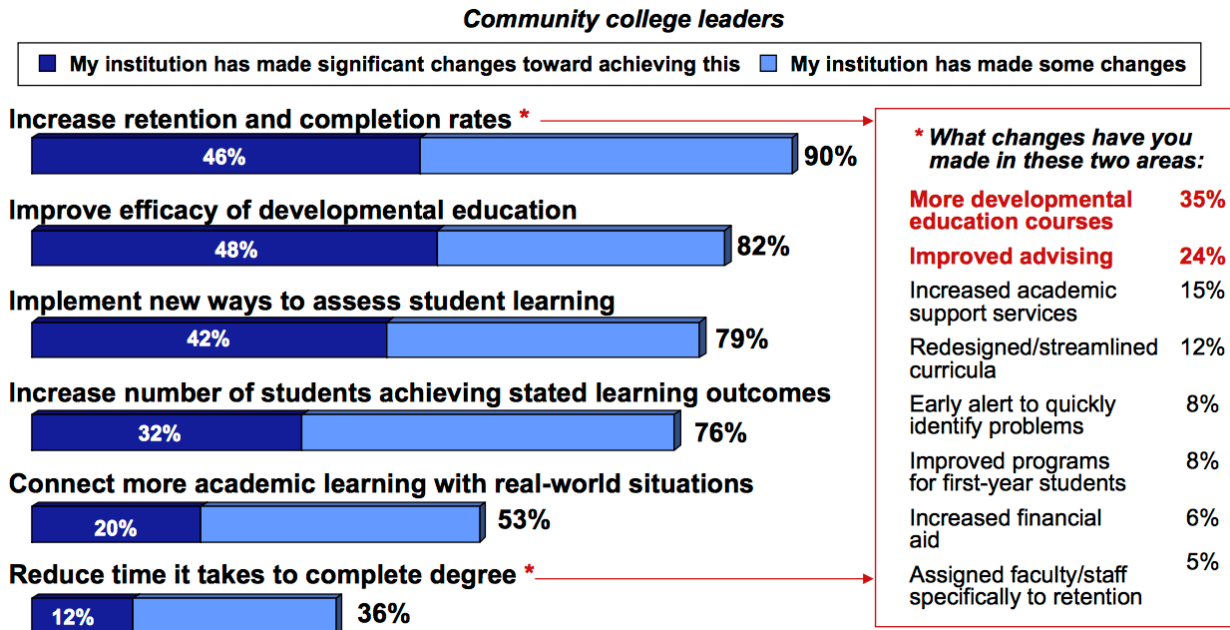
Community college leaders

My institution has made significant changes toward achieving this
My institution has made some changes

Increase retention and completion rates *
46%
90%

Improve efficacy of developmental education
48%
82%

Implement new ways to assess student learning
42%
79%

Increase number of students achieving stated learning outcomes
32%
76%

Connect more academic learning with real-world situations
20%
53%

Reduce time it takes to complete degree *
12%
36%

* What changes have you made in these two areas:

| | |
|---|---|
| More developmental education courses | 35% |
| Improved advising | 24% |
| Increased academic support services | 15% |
| Redesigned/streamlined curricula | 12% |
| Early alert to quickly identify problems | 8% |
| Improved programs for first-year students | 8% |
| Increased financial aid | 6% |
| Assigned faculty/staff specifically to retention | 5% |